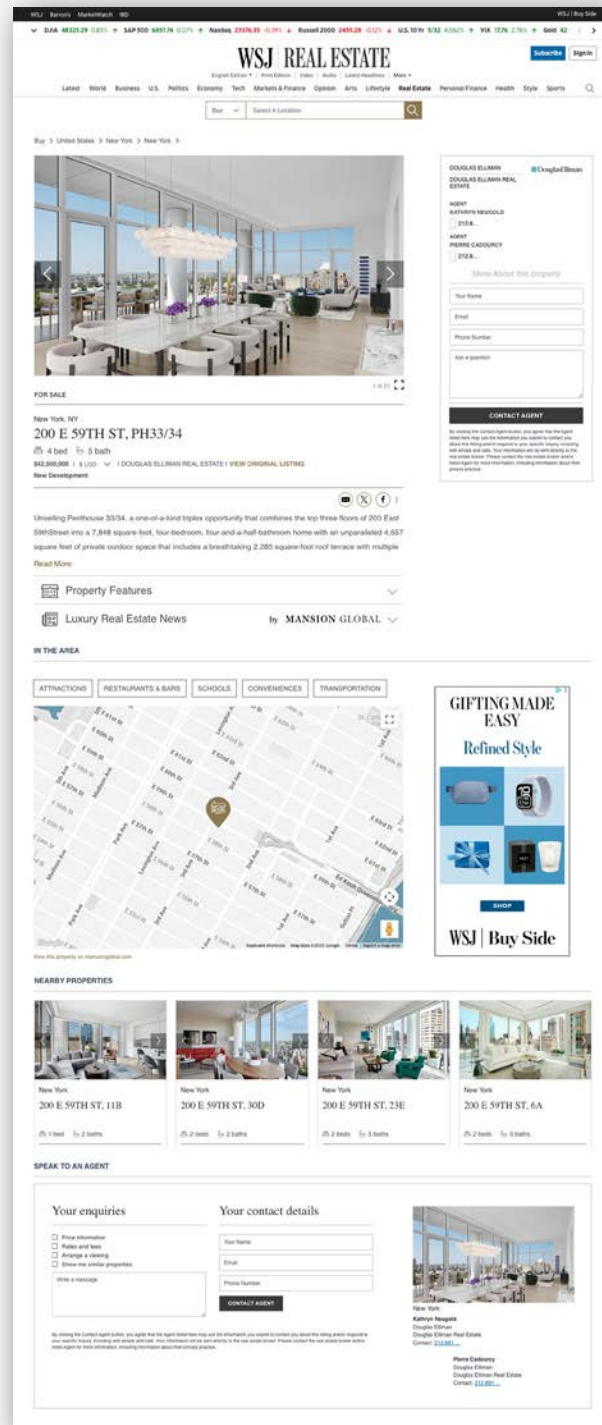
WSJ Barron's MarketWatch IBD WSJ | Buy Side

DJIA 48325.29 0.83% SAP 500 6851.76 0.27% Nasdaq 23376.35 -0.39% Russell 2000 2451.28 -0.12% U.S.10Yr 5/32 4.062% VIX 17.76 2.78% Gold 42

WSJ REAL ESTATE

Subscribe Sign In

English Edition | Print Edition | Video | Audio | Latest Headlines | More

Latest World Business U.S. Politics Economy Tech Markets & Finance Opinion Arts Lifestyle Real Estate Personal Finance Health Style Sports

Buy Select A Location

Buy > United States > New York > New York >

DOUGLAS ELLIMAN Douglas Elliman
DOUGLAS ELLIMAN REAL ESTATE

AGENT
KATHRYN NEUGOLD
212-8...

AGENT
PIERRE CADOURCY
212-8...

More About this property

Your Name
Email
Phone Number
Ask a question

CONTACT AGENT

By clicking the Contact Agent button, you agree that the Agent listed here may use the information you submit to contact you about this listing and to respond to your specific inquiry, including with emails and calls. Your information will be sent directly to the real estate broker. Please contact the real estate broker and/or listed agent for more information, including information about their privacy practice.

1 of 21

FOR SALE

New York, NY
200 E 59TH ST, PH33/34
4 bed 5 bath
$42,500,000 | $ USD | DOUGLAS ELLIMAN REAL ESTATE | VIEW ORIGINAL LISTING
New Development

Unveiling Penthouse 33/34, a one-of-a-kind triplex opportunity that combines the top three floors of 200 East 59thStreet into a 7,848 square-foot, four-bedroom, four-and-a-half-bathroom home with an unparalleled 4,667 square feet of private outdoor space that includes a breathtaking 2,285 square-foot roof terrace with multiple

Read More

Property Features

Luxury Real Estate News by MANSION GLOBAL

IN THE AREA

ATTRACTIONS RESTAURANTS & BARS SCHOOLS CONVENIENCES TRANSPORTATION

View this property on mansionglobal.com

GIFTING MADE EASY
Refined Style
SHOP
WSJ | Buy Side

NEARBY PROPERTIES

New York
200 E 59TH ST, 11B
1 bed 2 baths

New York
200 E 59TH ST, 30D
2 beds 2 baths

New York
200 E 59TH ST, 23E
2 beds 3 baths

New York
200 E 59TH ST, 6A
2 beds 3 baths

SPEAK TO AN AGENT

Your enquiries
Price information
Rates and fees
Arrange a viewing
Show me similar properties
Write a message

Your contact details
Your Name
Email
Phone Number
CONTACT AGENT

By clicking the Contact Agent button, you agree that the Agent listed here may use the information you submit to contact you about this listing and/or respond to your specific inquiry, including with emails and calls. Your information will be sent directly to the real estate broker. Please contact the real estate broker and/or listed agent for more information, including information about their privacy practice.

New York
Kathryn Neugold
Douglas Elliman
Douglas Elliman Real Estate
Contact: 212-891...

Pierre Cadourcy
Douglas Elliman
Douglas Elliman Real Estate
Contact: 212-891...